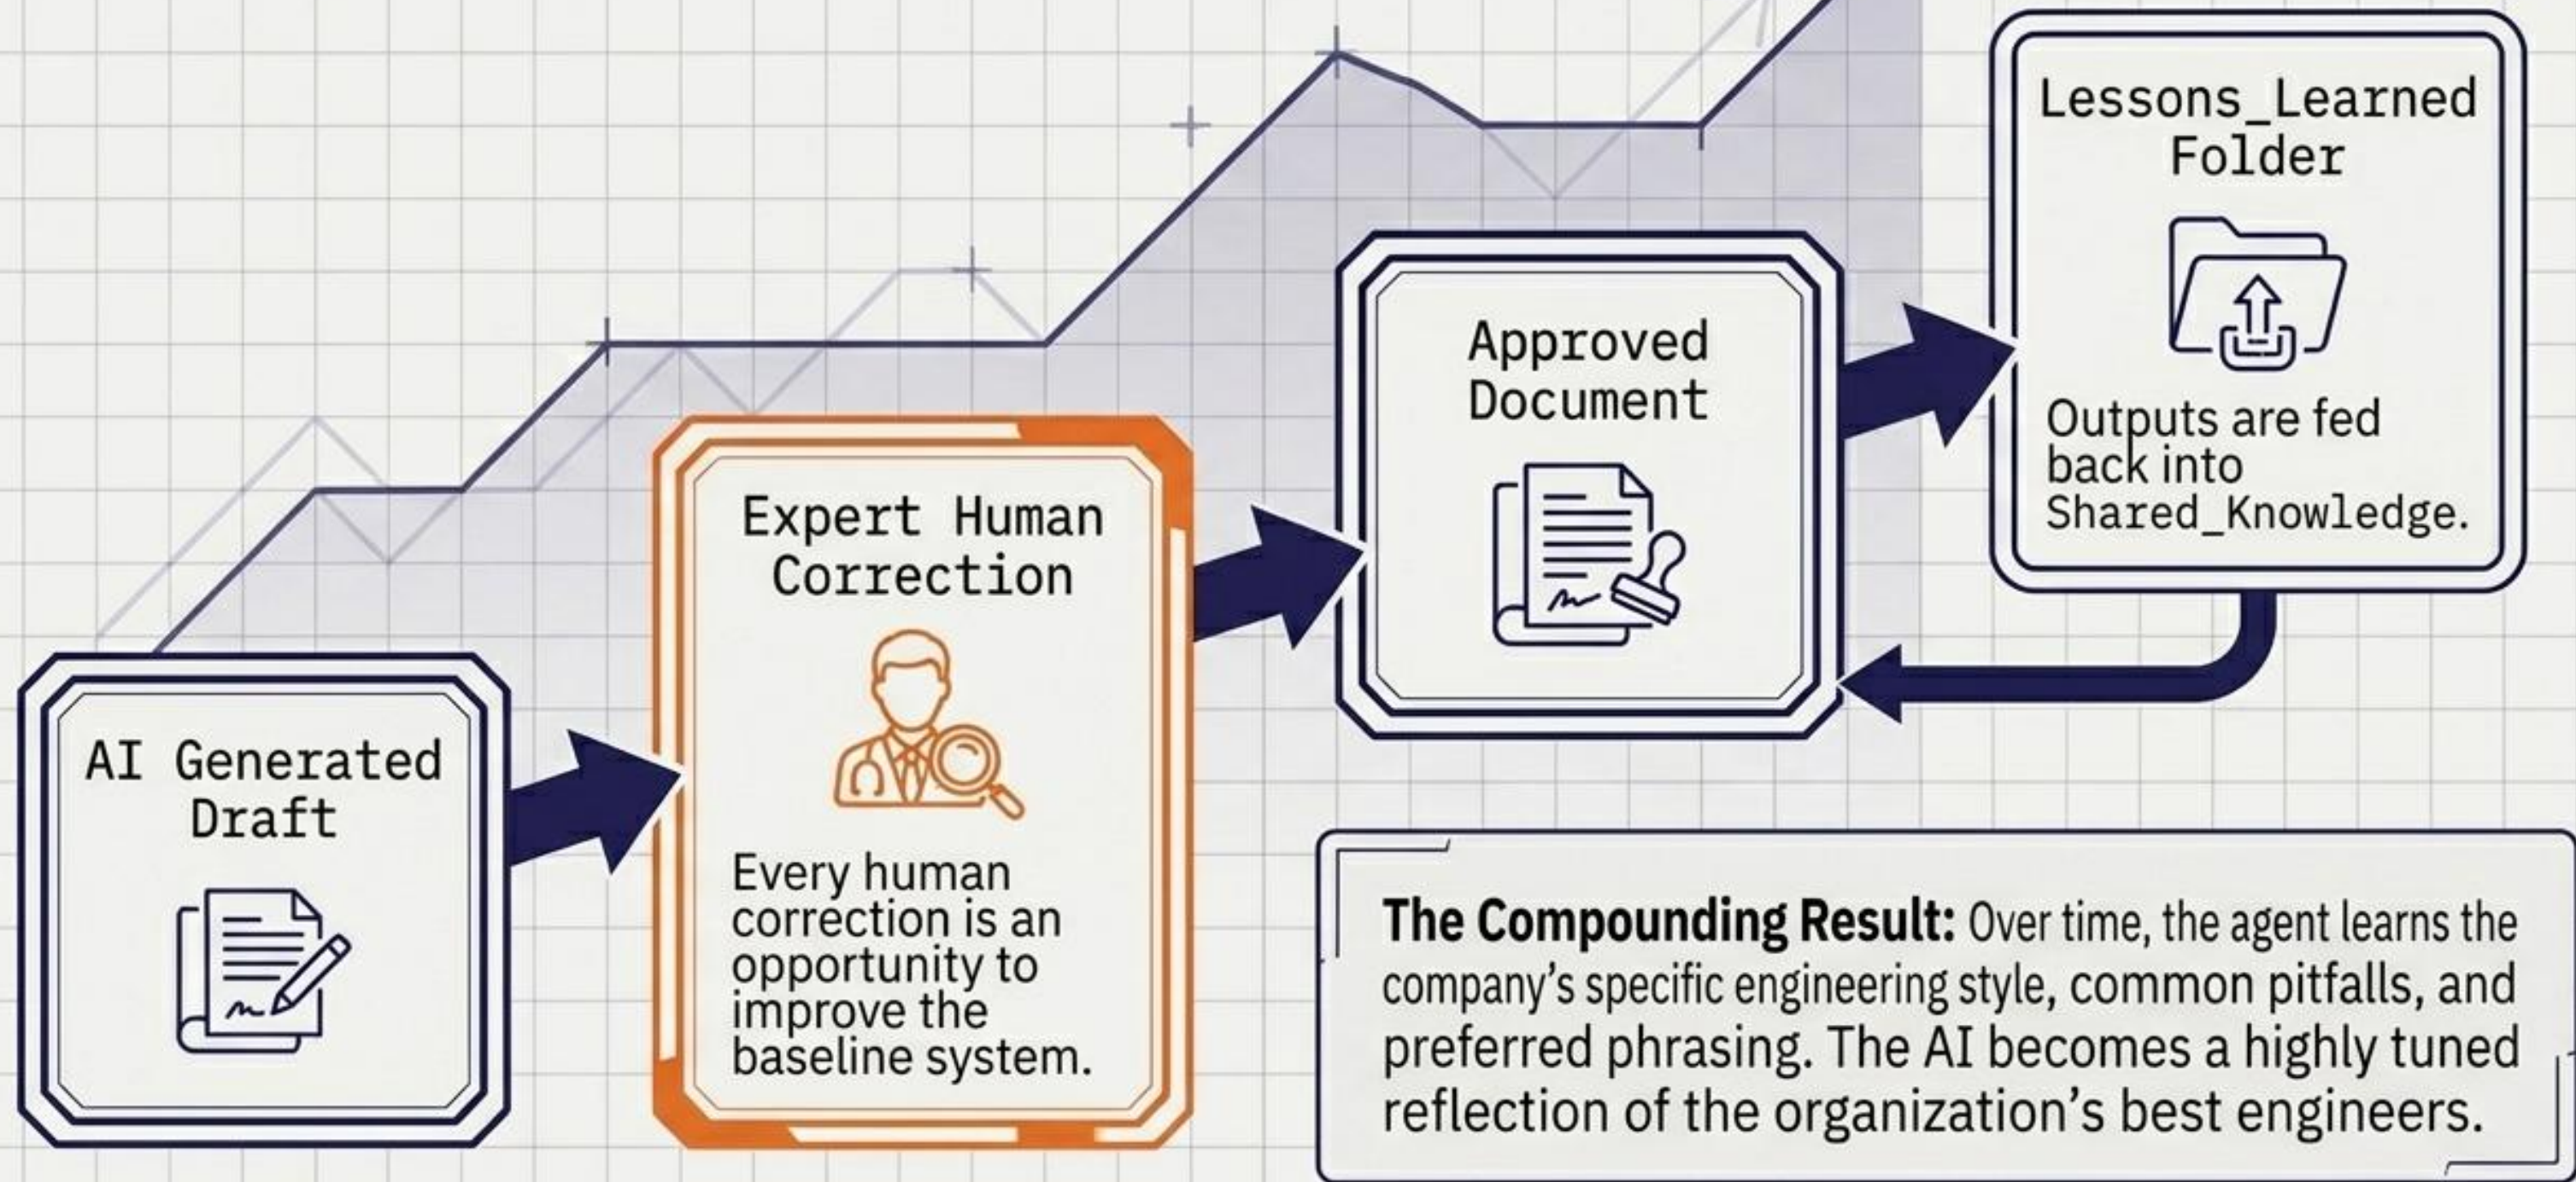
AI Generated Draft

Expert Human Correction

Every human correction is an opportunity to improve the baseline system.

Approved Document

Lessons_Learned Folder

Outputs are fed back into Shared_Knowledge.

**The Compounding Result:** Over time, the agent learns the company's specific engineering style, common pitfalls, and preferred phrasing. The AI becomes a highly tuned reflection of the organization's best engineers.